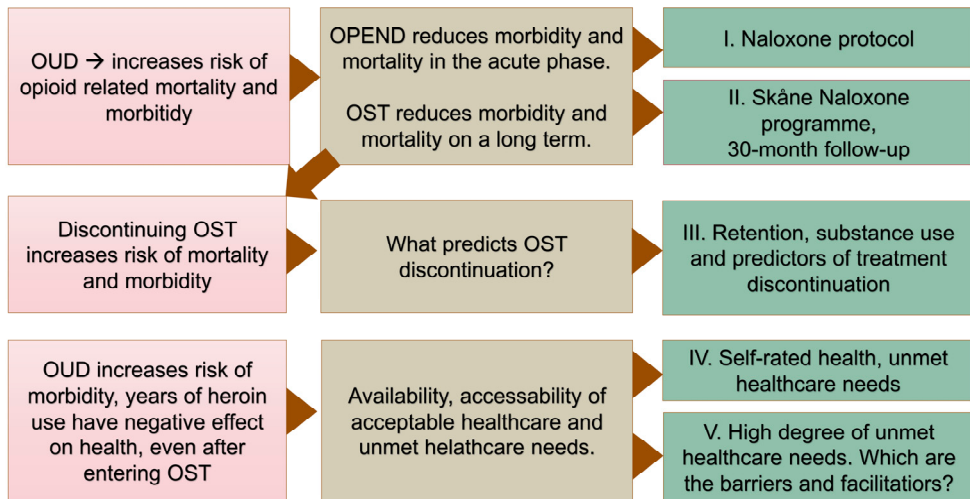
OUD → increases risk of opioid related mortality and morbitidy

OPEND reduces morbidity and mortality in the acute phase.

OST reduces morbidity and mortality on a long term.

I. Naloxone protocol

II. Skåne Naloxone programme, 30-month follow-up

Discontinuing OST increases risk of mortality and morbidity

What predicts OST discontinuation?

III. Retention, substance use and predictors of treatment discontinuation

OUD increases risk of morbidity, years of heroin use have negative effect on health, even after entering OST

Availability, accessability of acceptable healthcare and unmet helathcare needs.

IV. Self-rated health, unmet healthcare needs

V. High degree of unmet healthcare needs. Which are the barriers and facilitatiors?